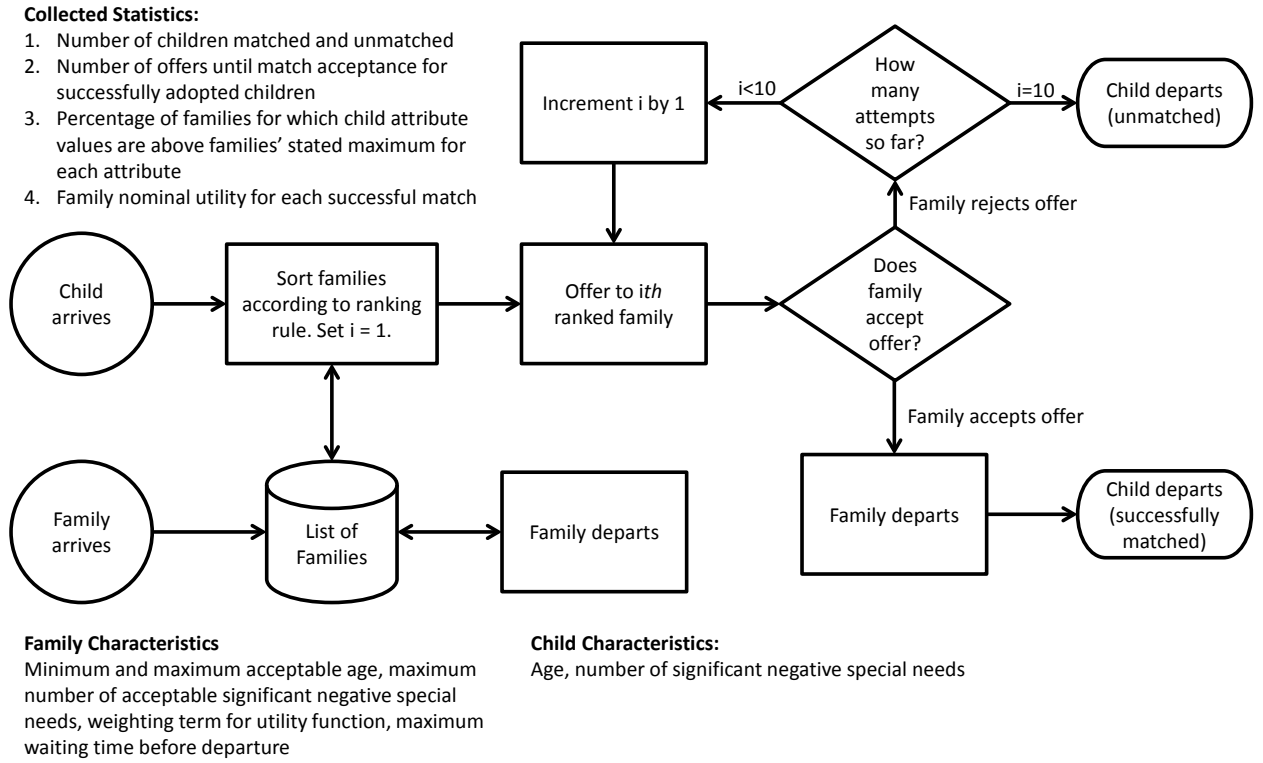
**Collected Statistics:**
1. Number of children matched and unmatched
2. Number of offers until match acceptance for successfully adopted children
3. Percentage of families for which child attribute values are above families' stated maximum for each attribute
4. Family nominal utility for each successful match

Increment i by 1

i<10

How many attempts so far?

i=10

Child departs (unmatched)

Family rejects offer

Child arrives

Sort families according to ranking rule. Set i = 1.

Offer to i*th* ranked family

Does family accept offer?

Family accepts offer

Family arrives

List of Families

Family departs

Family departs

Child departs (successfully matched)

**Family Characteristics**
Minimum and maximum acceptable age, maximum number of acceptable significant negative special needs, weighting term for utility function, maximum waiting time before departure

**Child Characteristics:**
Age, number of significant negative special needs